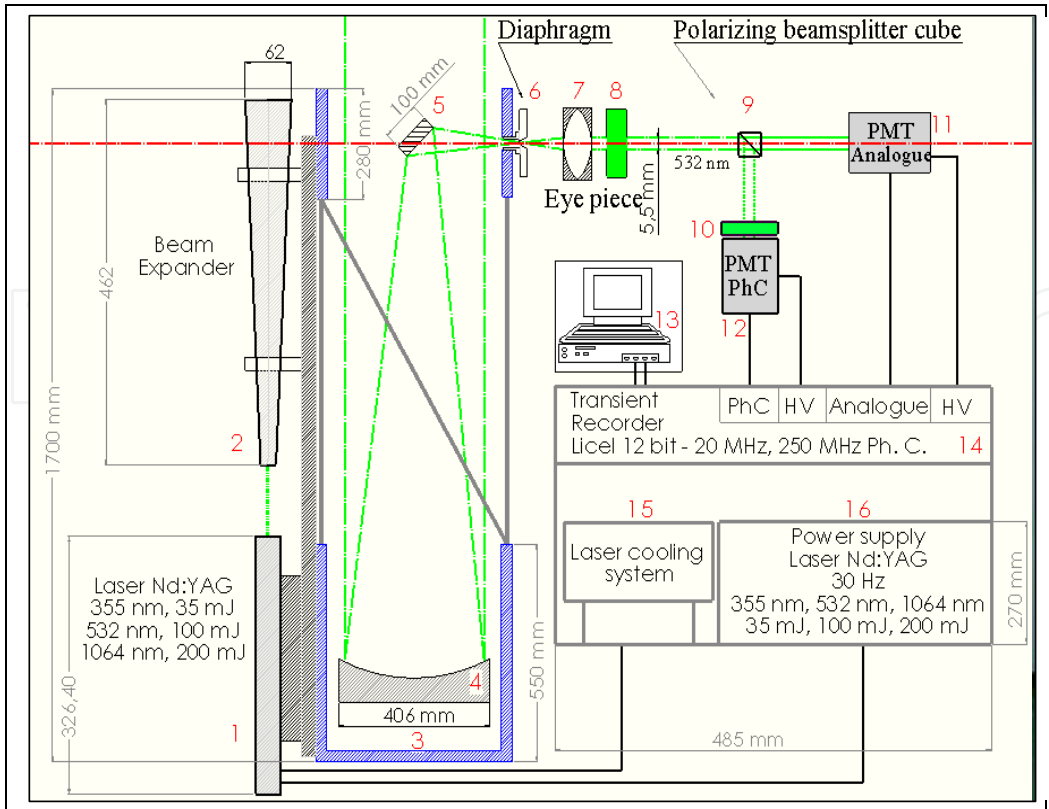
Diaphragm

Polarizing beamsplitter cube

62

100 mm

5

6

7

8

9

PMT Analogue

11

280 mm

532 nm

Eye piece

5,5 mm

10

PMT PhC

12

13

Beam Expander

462

1700 mm

2

Transient Recorder

| PhC | HV | Analogue | HV |
|---|---|---|---|

Licel 12 bit - 20 MHz, 250 MHz Ph. C.

14

15

16

Laser cooling system

Power supply Laser Nd:YAG 30 Hz 355 nm, 532 nm, 1064 nm 35 mJ, 100 mJ, 200 mJ

270 mm

Laser Nd:YAG 355 nm, 35 mJ 532 nm, 100 mJ 1064 nm, 200 mJ

326,40

550 mm

4

406 mm

1

3

485 mm